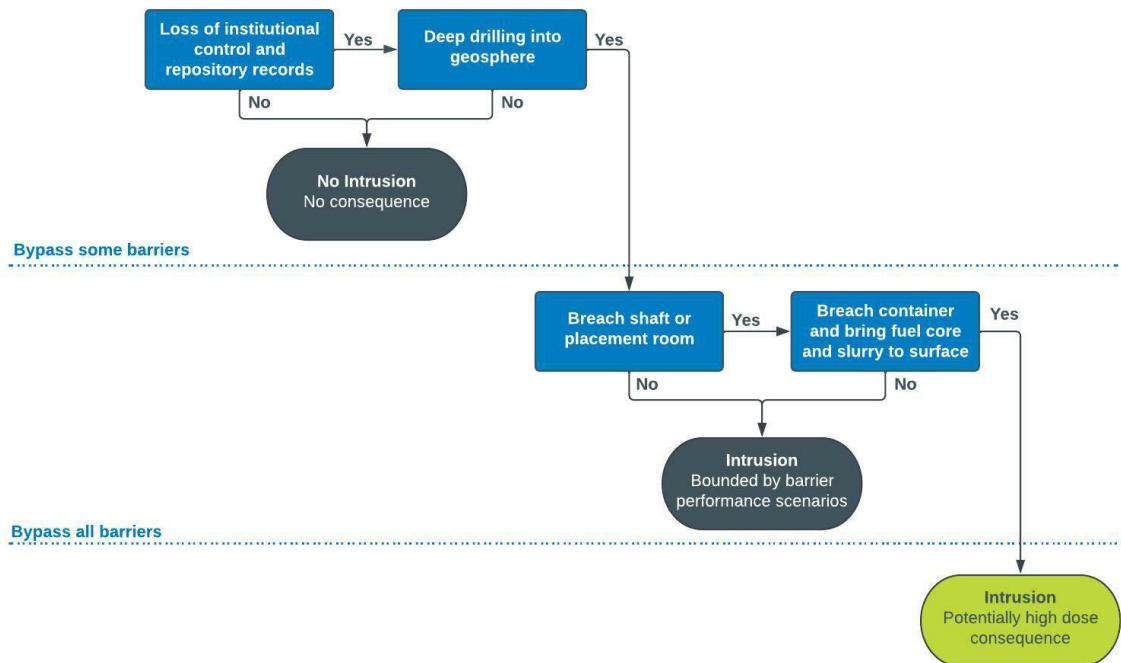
Loss of institutional control and repository records

Yes

Deep drilling into geosphere

Yes

No

No

No Intrusion
No consequence

Bypass some barriers

Breach shaft or placement room

Yes

Breach container and bring fuel core and slurry to surface

Yes

No

No

Intrusion
Bounded by barrier performance scenarios

Bypass all barriers

Intrusion
Potentially high dose consequence